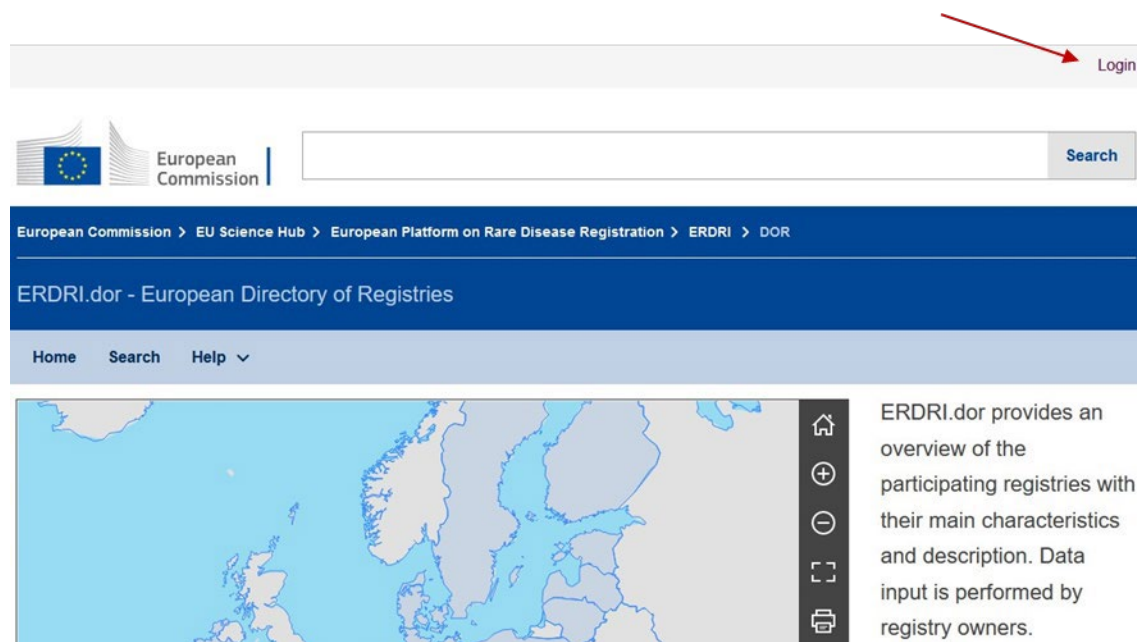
Login

European Commission

Search

European Commission > EU Science Hub > European Platform on Rare Disease Registration > ERDRI > DOR

ERDRI.dor - European Directory of Registries

Home Search Help

ERDRI.dor provides an overview of the participating registries with their main characteristics and description. Data input is performed by registry owners.